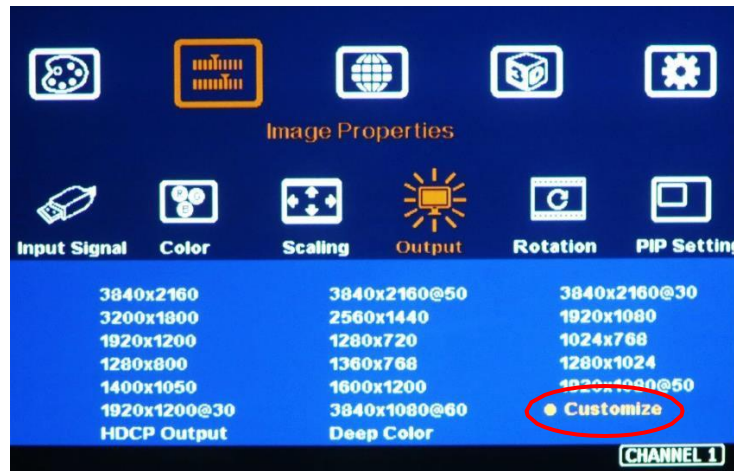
Image Properties

Input Signal Color Scaling Output Rotation PIP Setting

3840x2160
3200x1800
1920x1200
1280x800
1400x1050
1920x1200@30
HDCP Output

3840x2160@50
2560x1440
1280x720
1360x768
1600x1200
3840x1080@60
Deep Color

3840x2160@30
1920x1080
1024x768
1280x1024
1920x1080@50
Customize

CHANNEL 1